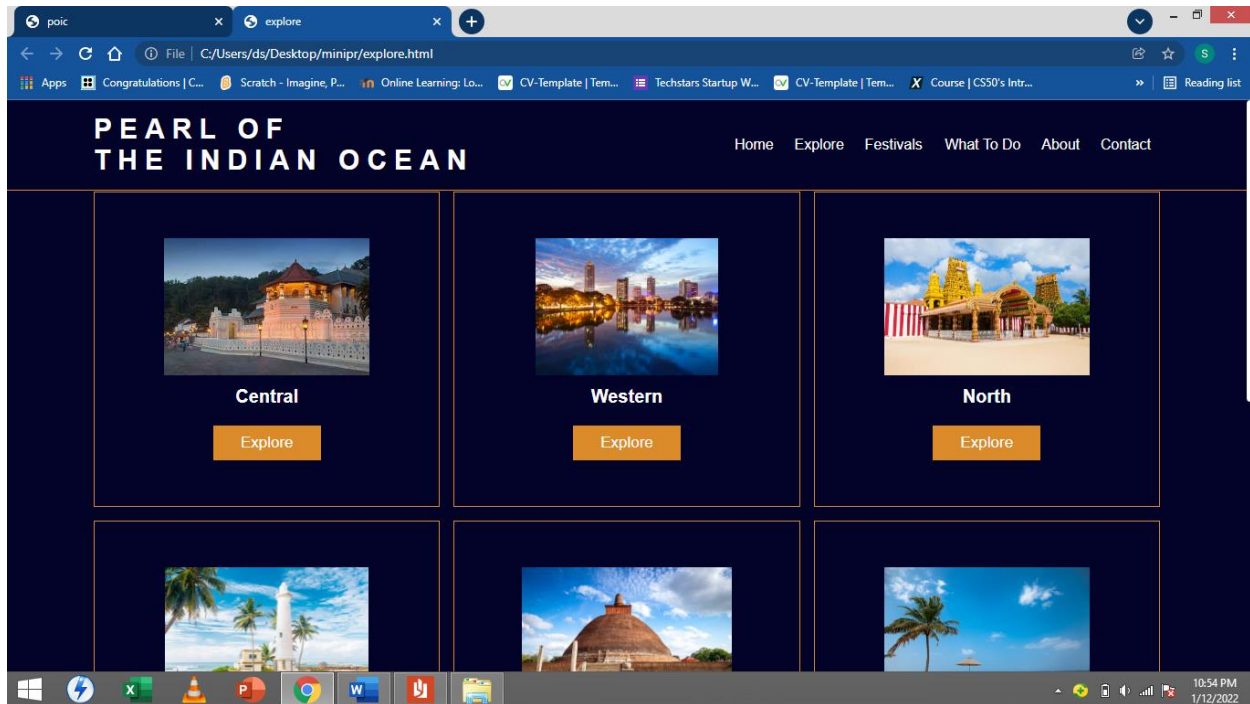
poic
explore
File | C:/Users/ds/Desktop/minipr/explore.html
Apps Congratulations | C... Scratch - Imagine, P... Online Learning: Lo... CV-Template | Tem... Techstars Startup W... CV-Template | Tem... Course | CS50's Intr... » Reading list

PEARL OF
THE INDIAN OCEAN

Home Explore Festivals What To Do About Contact

Central
Explore

Western
Explore

North
Explore

10:54 PM
1/12/2022